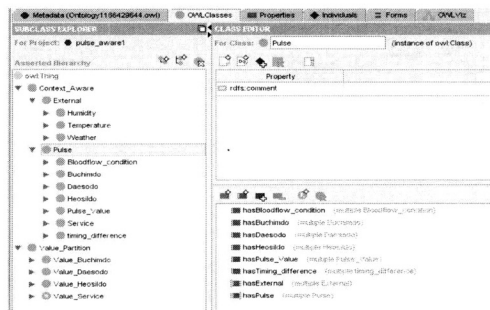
Metadata (Ontology1198429644.owl) | OWLClasses | Properties | Individuals | Forms | OWLViz

SUBCLASS EXPLORER
For Project: pulse_aware1
Asserted Hierarchy
owl:Thing
Context_Aware
External
Humidity
Temperature
Weather
Pulse
Bloodflow_condition
Buchimdo
Daesodo
Heosildo
Pulse_Value
Service
timing_difference
Value_Partition
Value_Buchimdo
Value_Daesodo
Value_Heosildo
Value_Service

CLASS EDITOR
For Class: Pulse (instance of owl:Class)
Property
rdfs:comment

hasBloodflow_condition (multiple Bloodflow_condition)
hasBuchimdo (multiple Buchimdo)
hasDaesodo (multiple Daesodo)
hasHeosildo (multiple Heosildo)
hasPulse_Value (multiple Pulse_Value)
hasTiming_difference (multiple timing_difference)
hasExternal (multiple External)
hasPulse (multiple Pulse)